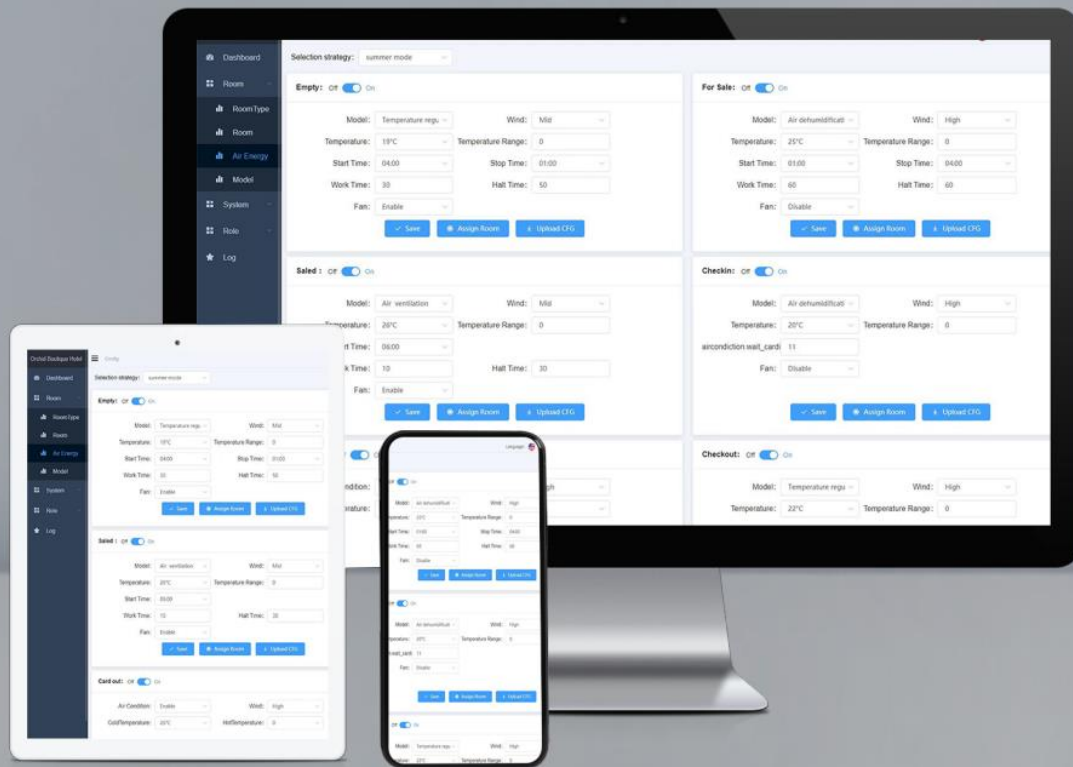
Dashboard
Room
Room Type
Room
Air Energy
Model
System
Role
Log

Selection strategy: summer mode

Empty: Off On
Model: Temperature regu
Wind: Mid
Temperature: 19°C
Temperature Range: 0
Start Time: 04:00
Stop Time: 01:00
Work Time: 30
Halt Time: 50
Fan: Enable
Save
Assign Room
Upload CFG

For Sale: Off On
Model: Air dehumidificati
Wind: High
Temperature: 25°C
Temperature Range: 0
Start Time: 01:00
Stop Time: 04:00
Work Time: 60
Halt Time: 60
Fan: Disable
Save
Assign Room
Upload CFG

Saled : Off On
Model: Air ventilation
Wind: Mid
Temperature: 20°C
Temperature Range: 0
Start Time: 06:00
Work Time: 10
Halt Time: 30
Fan: Enable
Save
Assign Room
Upload CFG

Checkin: Off On
Model: Air dehumidificati
Wind: High
Temperature: 20°C
Temperature Range: 0
aircondiction.wait_cardi 11
Fan: Disable
Save
Assign Room
Upload CFG

Checkout: Off On
Model: Temperature regu
Wind: High
Temperature: 22°C
Temperature Range: 0

Orchid Boutique Hotel
Empty
Dashboard
Room
Room Type
Room
Air Energy
Model
System
Role
Log
Selection strategy: summer mode
Empty: Off On
Model: Temperature regu
Wind: Mid
Temperature: 19°C
Temperature Range: 0
Start Time: 04:00
Stop Time: 01:00
Work Time: 30
Halt Time: 50
Fan: Enable
Save
Assign Room
Upload CFG
Saled : Off On
Model: Air ventilation
Wind: Mid
Temperature: 20°C
Temperature Range: 0
Start Time: 06:00
Work Time: 10
Halt Time: 30
Fan: Enable
Save
Assign Room
Upload CFG
Card out: Off On
Air Condition: Enable
Wind: High
ColdTemperature: 20°C
HotTemperature: 0

Language
Model: Air dehumidificati
Wind: High
Temperature: 25°C
Temperature Range: 0
Start Time: 01:00
Stop Time: 04:00
Work Time: 60
Halt Time: 60
Fan: Disable
Save
Assign Room
Upload CFG
Model: Air dehumidificati
Wind: High
Temperature: 20°C
Temperature Range: 0
wait_cardi 11
Fan: Disable
Save
Assign Room
Upload CFG
Model: Temperature regu
Wind: High
Temperature: 22°C
Temperature Range: 0